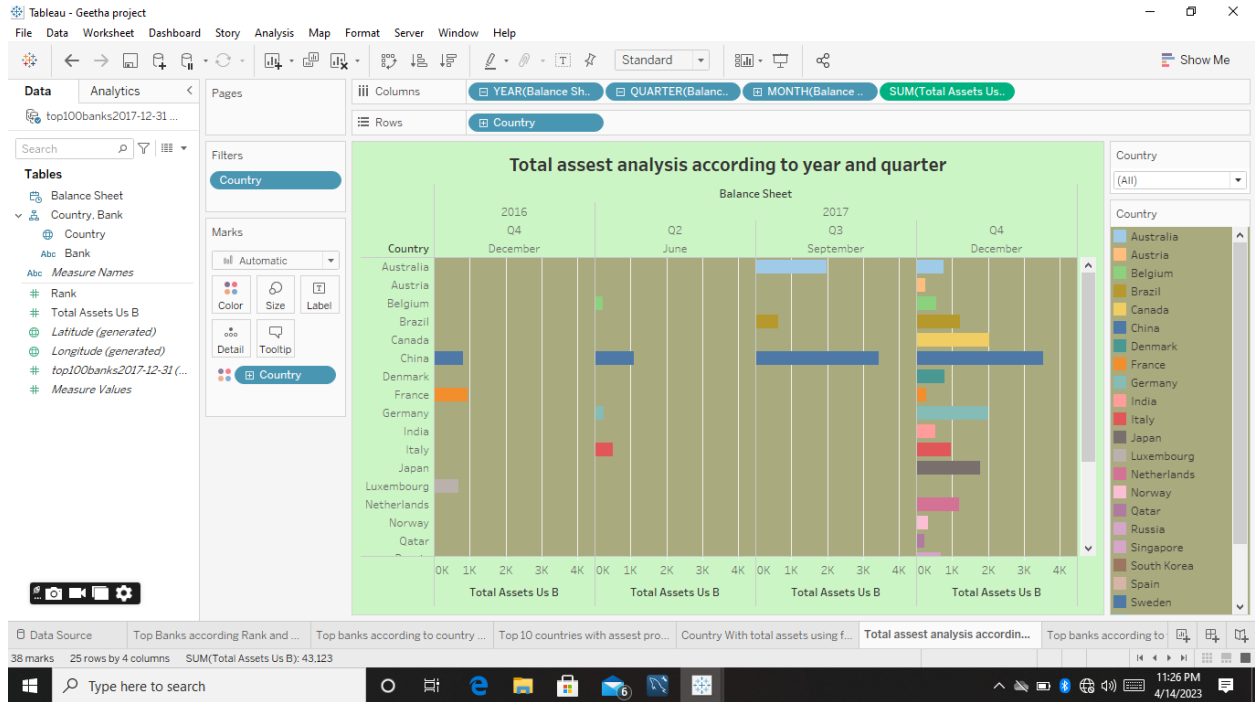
Tableau - Geetha project

File Data Worksheet Dashboard Story Analysis Map Format Server Window Help

Standard

Show Me

Data Analytics

top100banks2017-12-31 ...

Search

Tables

Balance Sheet
Country, Bank
Country
Bank
Measure Names
Rank
Total Assets Us B
Latitude (generated)
Longitude (generated)
top100banks2017-12-31 (...
Measure Values

Pages

Filters

Country

Marks

Automatic

Color Size Label

Detail Tooltip

Country

Columns YEAR(Balance Sh.. QUARTER(Balanc.. MONTH(Balance .. SUM(Total Assets Us..

Rows Country

Total assest analysis according to year and quarter

Balance Sheet

2016 2017

Q4 Q2 Q3 Q4

December June September December

Country

Australia
Austria
Belgium
Brazil
Canada
China
Denmark
France
Germany
India
Italy
Japan
Luxembourg
Netherlands
Norway
Qatar

0K 1K 2K 3K 4K 0K 1K 2K 3K 4K 0K 1K 2K 3K 4K 0K 1K 2K 3K 4K

Total Assets Us B Total Assets Us B Total Assets Us B Total Assets Us B

Country

(All)

Country

Australia
Austria
Belgium
Brazil
Canada
China
Denmark
France
Germany
India
Italy
Japan
Luxembourg
Netherlands
Norway
Qatar
Russia
Singapore
South Korea
Spain
Sweden

Data Source Top Banks according Rank and ... Top banks according to country ... Top 10 countries with assest pro... Country With total assets using f... Total assest analysis accordin... Top banks according to

38 marks 25 rows by 4 columns SUM(Total Assets Us B): 43,123

Type here to search

11:26 PM
4/14/2023